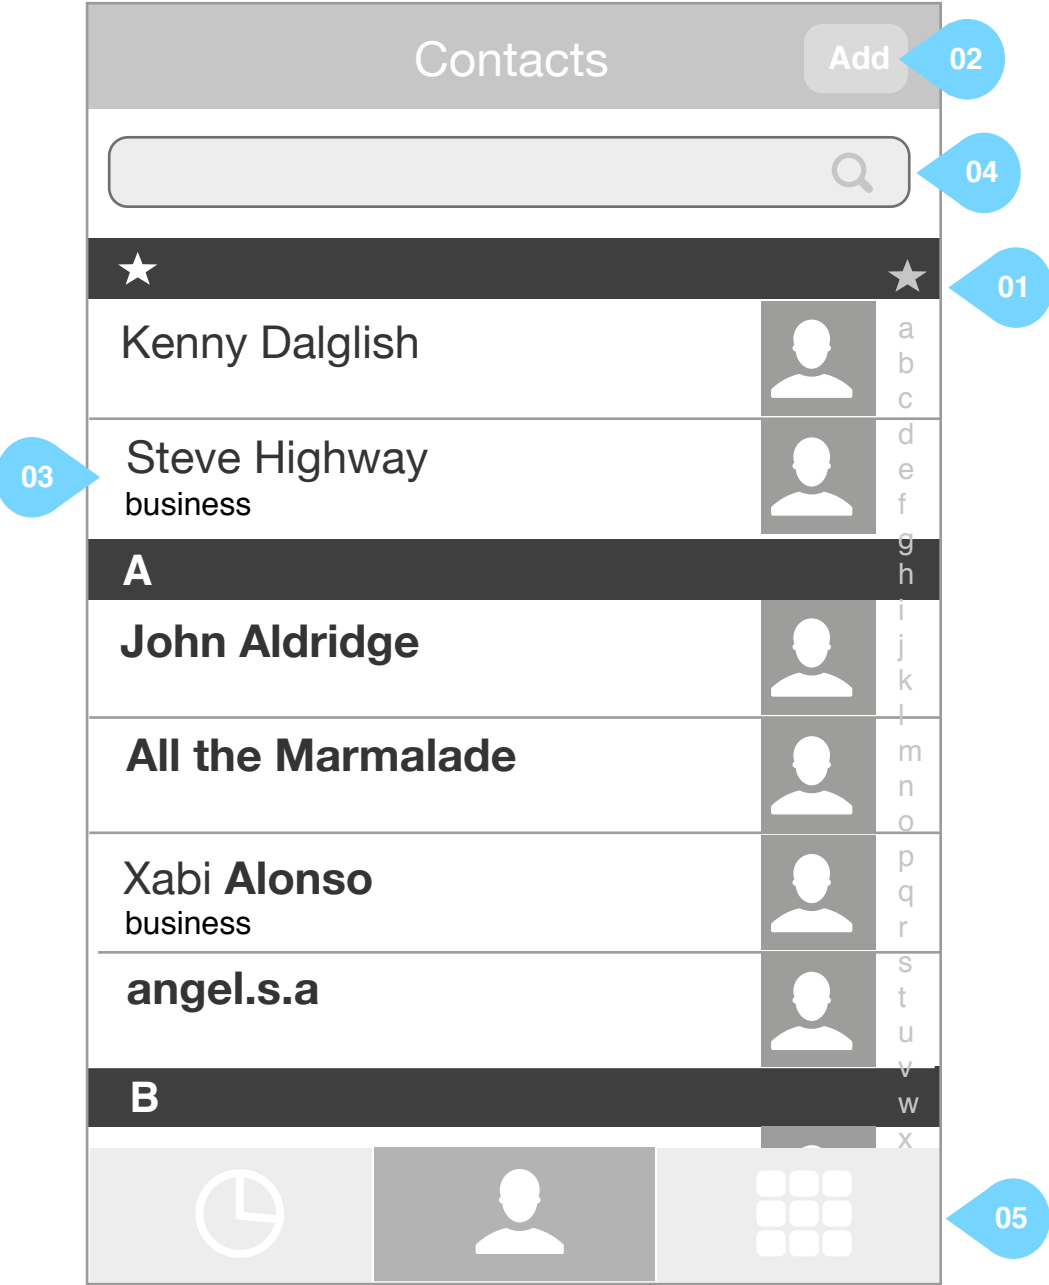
Contacts

Add

02

04

★

★

01

Kenny Dalglish

a
b
c
d
e
f
g
h
i
j
k
l
m
n
o
p
q
r
s
t
u
v
w
x

03

Steve Highway
business

A

John Aldridge

All the Marmalade

Xabi **Alonso**
business

angel.s.a

B

05